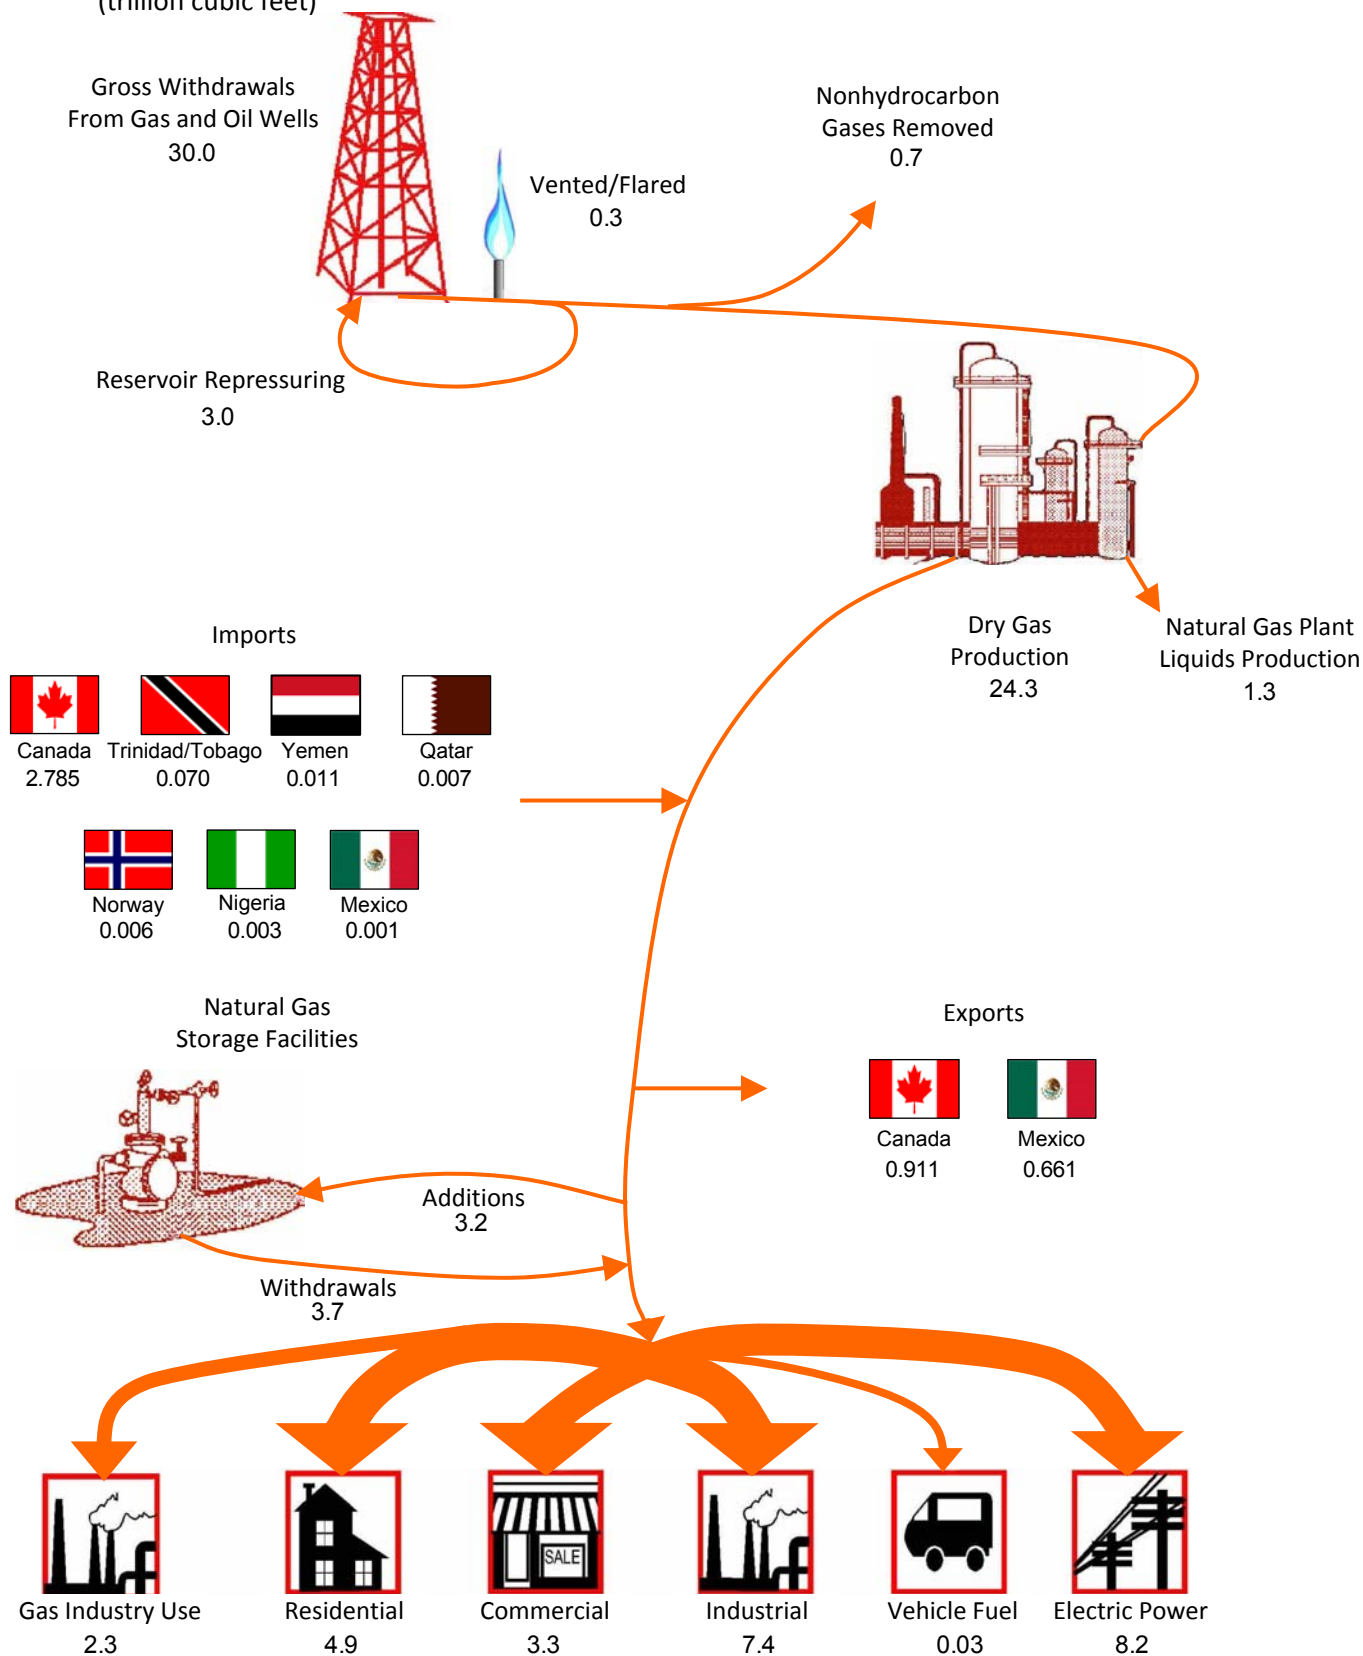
(trillion cubic feet)

Gross Withdrawals From Gas and Oil Wells 30.0

Vented/Flared 0.3

Nonhydrocarbon Gases Removed 0.7

Reservoir Repressuring 3.0

Dry Gas Production 24.3

Natural Gas Plant Liquids Production 1.3

Imports

Canada 2.785
Trinidad/Tobago 0.070
Yemen 0.011
Qatar 0.007
Norway 0.006
Nigeria 0.003
Mexico 0.001

Natural Gas Storage Facilities

Exports

Canada 0.911
Mexico 0.661

Additions 3.2

Withdrawals 3.7

SALE

Gas Industry Use 2.3
Residential 4.9
Commercial 3.3
Industrial 7.4
Vehicle Fuel 0.03
Electric Power 8.2